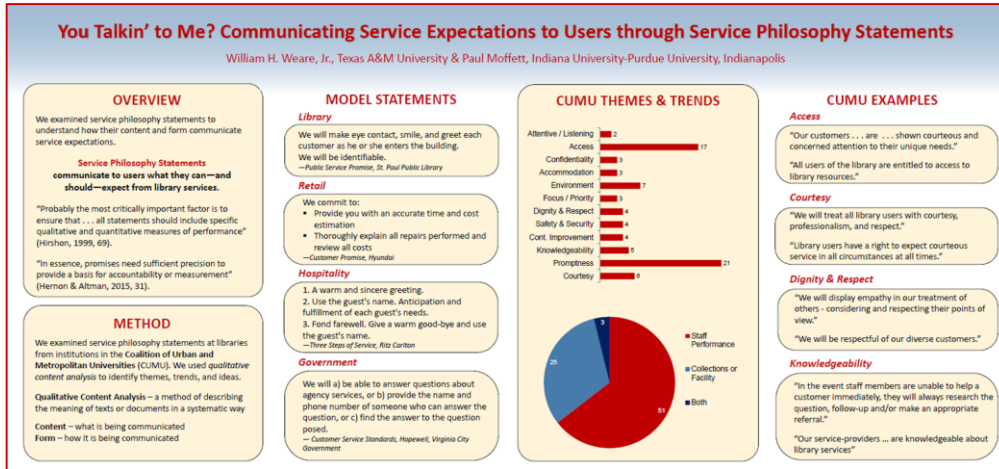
You Talkin' to Me? Communicating Service Expectations to Users through Service Philosophy Statements

William H. Weare, Jr., Texas A&M University & Paul Moffett, Indiana University-Purdue University, Indianapolis

OVERVIEW

We examined service philosophy statements to understand how their content and form communicate service expectations.

Service Philosophy Statements communicate to users what they can—and should—expect from library services.

"Probably the most critically important factor is to ensure that . . . all statements should include specific qualitative and quantitative measures of performance" (Hirshon, 1999, 69).

"In essence, promises need sufficient precision to provide a basis for accountability or measurement" (Hernon & Altman, 2015, 31).

METHOD

We examined service philosophy statements at libraries from institutions in the Coalition of Urban and Metropolitan Universities (CUMU). We used qualitative content analysis to identify themes, trends, and ideas.

Qualitative Content Analysis – a method of describing the meaning of texts or documents in a systematic way

Content – what is being communicated
Form – how it is being communicated

MODEL STATEMENTS

Library

We will make eye contact, smile, and greet each customer as he or she enters the building.
We will be identifiable.
—Public Service Promise, St. Paul Public Library

Retail

We commit to:
- Provide you with an accurate time and cost estimation
- Thoroughly explain all repairs performed and review all costs
—Customer Promise, Hyundai

Hospitality

1. A warm and sincere greeting.
2. Use the guest's name. Anticipation and fulfillment of each guest's needs.
3. Fond farewell. Give a warm good-bye and use the guest's name.
—Three Steps of Service, Ritz Carlton

Government

We will a) be able to answer questions about agency services, or b) provide the name and phone number of someone who can answer the question, or c) find the answer to the question posed.
— Customer Service Standards, Hopewell, Virginia City Government

CUMU THEMES & TRENDS

| Theme | Count |
|---|---|
| Attentive / Listening | 2 |
| Access | 17 |
| Confidentiality | 3 |
| Accommodation | 3 |
| Environment | 7 |
| Focus / Priority | 3 |
| Dignity & Respect | 4 |
| Safety & Security | 4 |
| Cont. Improvement | 4 |
| Knowledgeability | 5 |
| Promptness | 21 |
| Courtesy | 6 |

Staff Performance
Collections or Facility
Both
51
25
3

CUMU EXAMPLES

Access

"Our customers . . . are . . . shown courteous and concerned attention to their unique needs."

"All users of the library are entitled to access to library resources."

Courtesy

"We will treat all library users with courtesy, professionalism, and respect."

"Library users have a right to expect courteous service in all circumstances at all times."

Dignity & Respect

"We will display empathy in our treatment of others - considering and respecting their points of view."

"We will be respectful of our diverse customers."

Knowledgeability

"In the event staff members are unable to help a customer immediately, they will always research the question, follow-up and/or make an appropriate referral."

"Our service-providers ... are knowledgeable about library services"